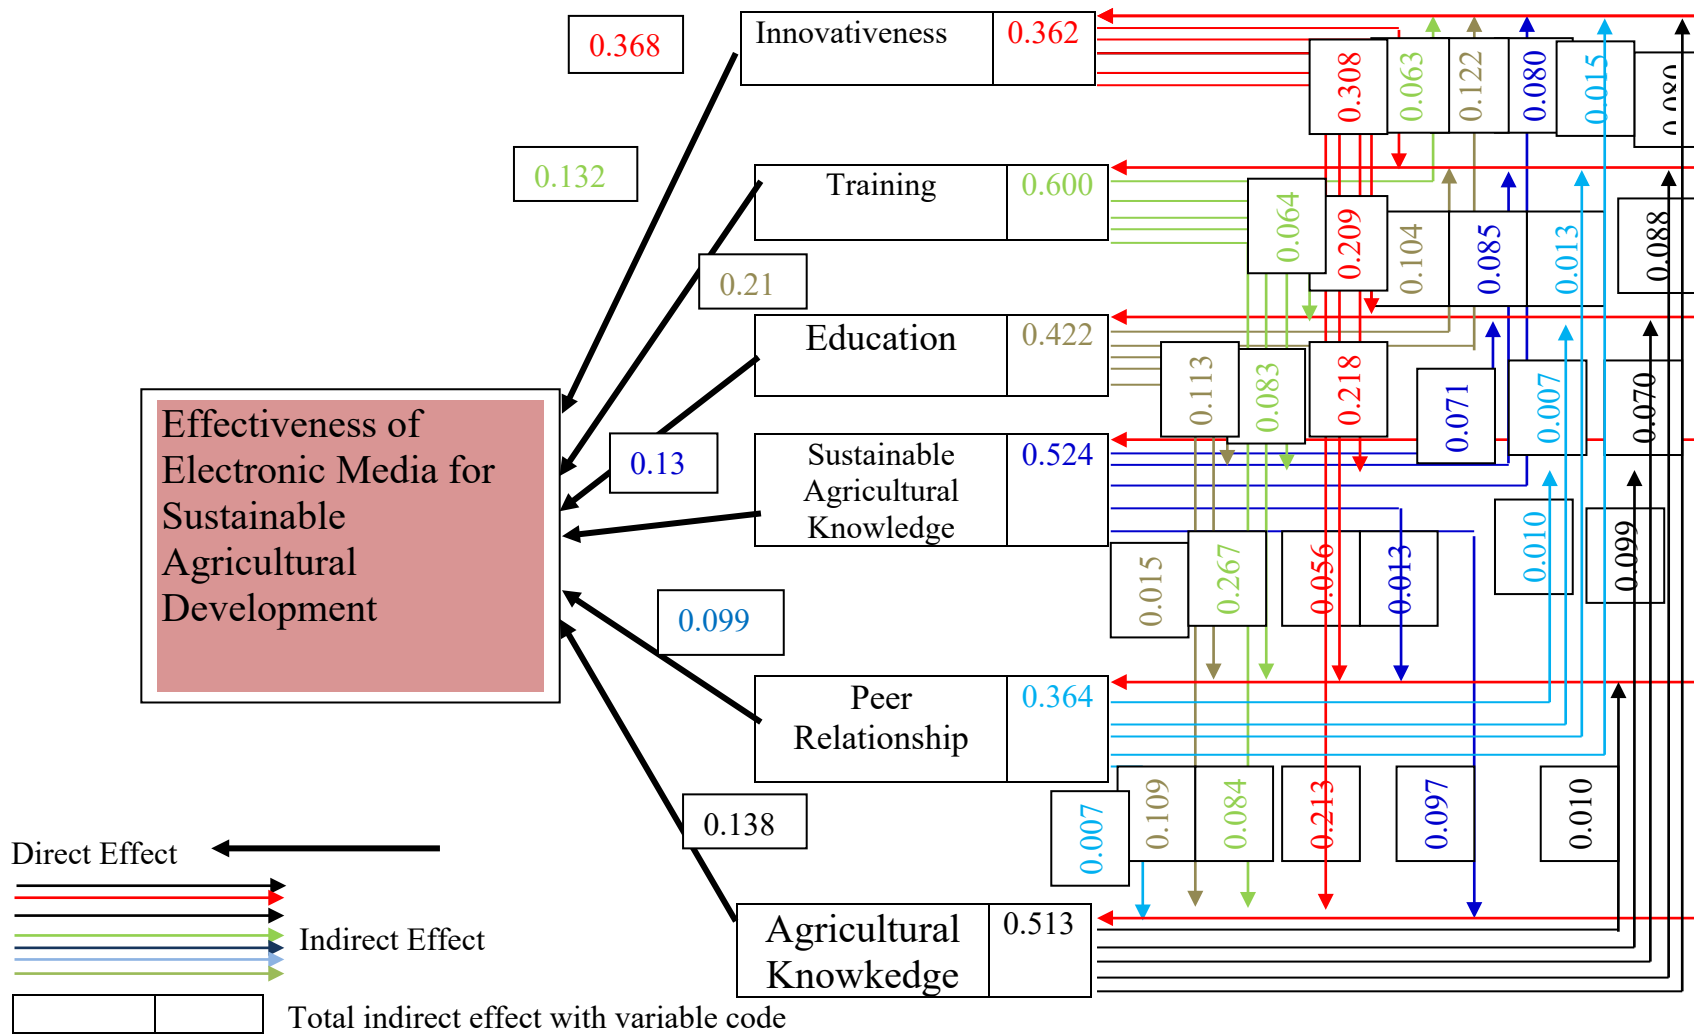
0.368

Innovativeness 0.362

0.132

Training 0.600

0.21

Education 0.422

Effectiveness of Electronic Media for Sustainable Agricultural Development

0.13

Sustainable Agricultural Knowledge 0.524

0.099

Peer Relationship 0.364

0.138

Agricultural Knowkedge 0.513

0.308 0.063 0.122 0.080 0.015 0.080

0.064 0.209 0.104 0.085 0.013 0.088

0.113 0.083 0.218 0.071 0.007 0.070

0.015 0.267 0.056 0.013 0.010 0.099

0.007 0.109 0.084 0.213 0.097 0.010

Direct Effect

Indirect Effect

Total indirect effect with variable code